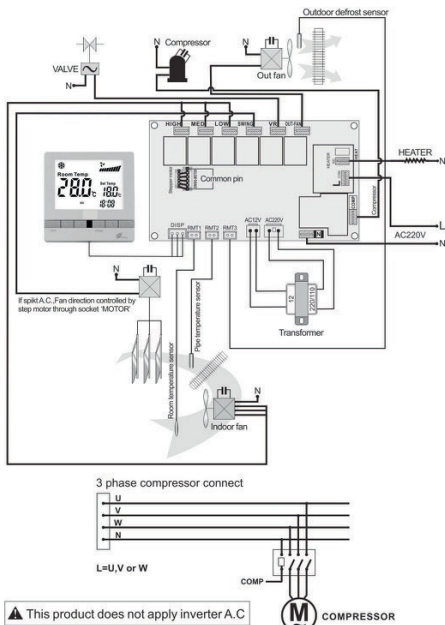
Outdoor defrost sensor
N
Compressor
N
VALVE
N
Out fan
HIGH
MED
LOW
SWING
VRS
OUT-FAN
Room Temp
28.0
Set Temp
18.0
18:00
Common pin
HEATER
N
L
AC220V
N
Compressor
DISP
RMT1
RMT2
RMT3
AC12V
AC220V
N
If spilt A.C.,Fan direction controlled by step motor through socket 'MOTOR'
Pipe temperature sensor
Room temperature sensor
12
220/110
Transformer
N
Indoor fan
3 phase compressor connect
U
V
W
N
L=U,V or W
COMP
This product does not apply inverter A.C
M
COMPRESSOR